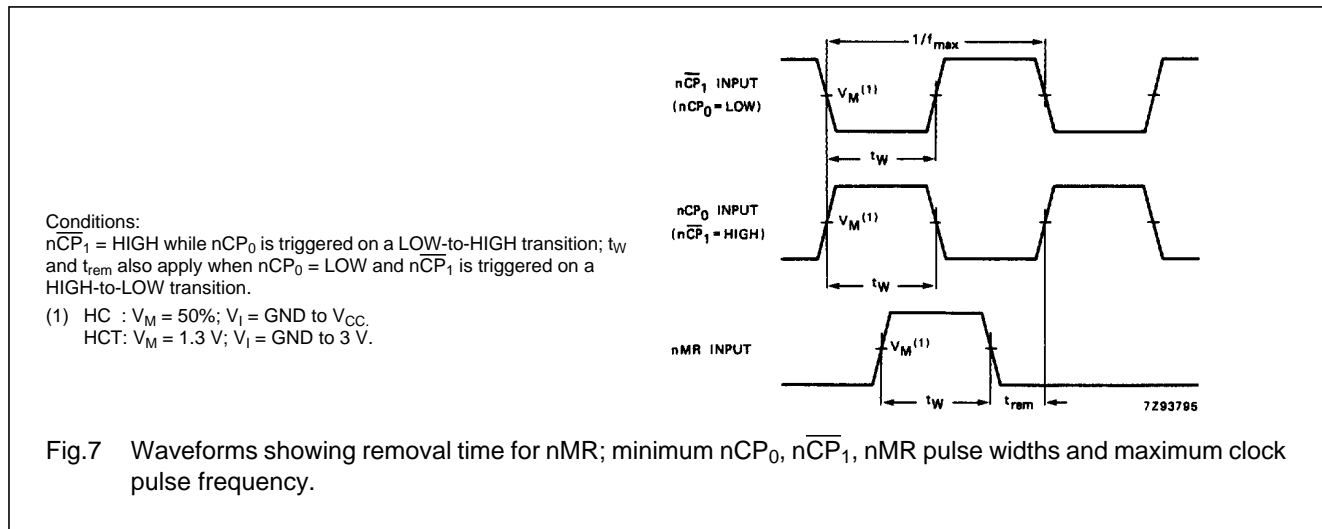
$1/f_{max}$

$n\overline{CP}_1$ INPUT ($nCP_0$ = LOW)

$V_M^{(1)}$

$t_W$

$nCP_0$ INPUT ($n\overline{CP}_1$ = HIGH)

$V_M^{(1)}$

$t_W$

nMR INPUT

$V_M^{(1)}$

$t_W$

$t_{rem}$

7Z93795

Conditions:
$n\overline{CP}_1$ = HIGH while $nCP_0$ is triggered on a LOW-to-HIGH transition; $t_W$ and $t_{rem}$ also apply when $nCP_0$ = LOW and $n\overline{CP}_1$ is triggered on a HIGH-to-LOW transition.

(1) HC : $V_M$ = 50%; $V_I$ = GND to $V_{CC.}$
HCT: $V_M$ = 1.3 V; $V_I$ = GND to 3 V.

Fig.7 Waveforms showing removal time for nMR; minimum $nCP_0$, $n\overline{CP}_1$, nMR pulse widths and maximum clock pulse frequency.